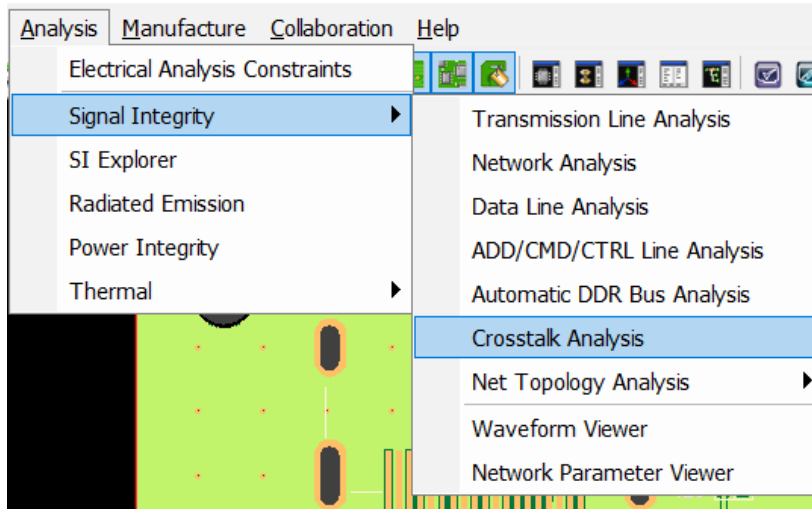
Analysis Manufacture Collaboration Help

Electrical Analysis Constraints
Signal Integrity
SI Explorer
Radiated Emission
Power Integrity
Thermal

Transmission Line Analysis
Network Analysis
Data Line Analysis
ADD/CMD/CTRL Line Analysis
Automatic DDR Bus Analysis
Crosstalk Analysis
Net Topology Analysis
Waveform Viewer
Network Parameter Viewer